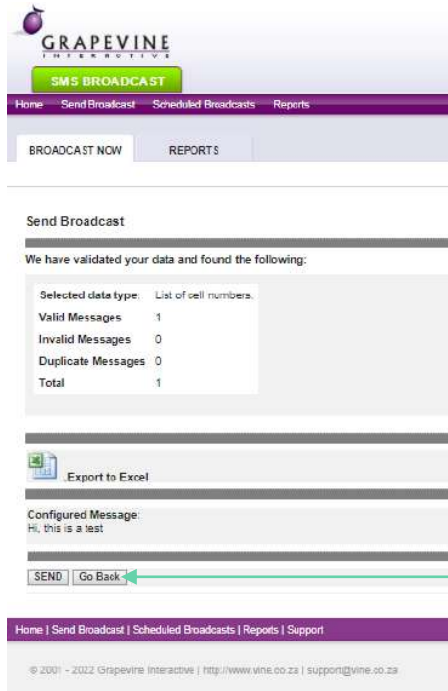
GRAPEVINE
INTERACTIVE

SMS BROADCAST

Home Send Broadcast Scheduled Broadcasts Reports

BROADCAST NOW REPORTS

Send Broadcast

We have validated your data and found the following:

| | |
|---|---|
| Selected data type: | List of cell numbers. |
| Valid Messages | 1 |
| Invalid Messages | 0 |
| Duplicate Messages | 0 |
| Total | 1 |

Export to Excel

Configured Message:
Hi, this is a test

SEND Go Back

Home | Send Broadcast | Scheduled Broadcasts | Reports | Support

© 2001 - 2022 Grapevine Interactive | http://www.vine.co.za | support@vine.co.za